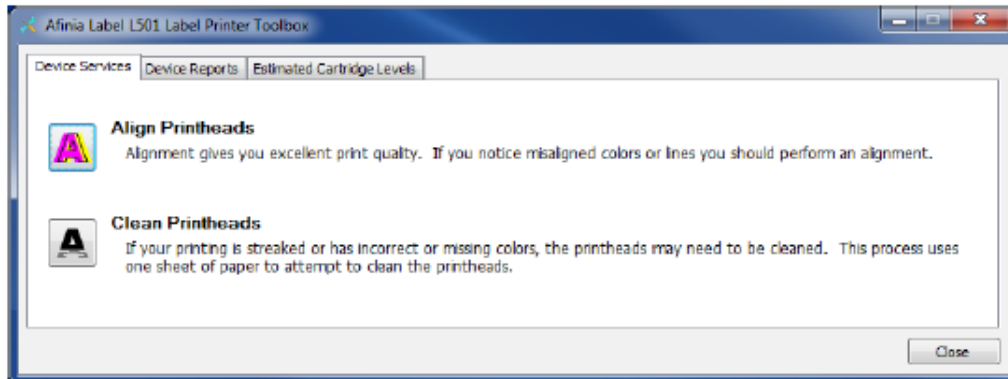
Afinia Label L501 Label Printer Toolbox

Device Services | Device Reports | Estimated Cartridge Levels

Align Printheads
Alignment gives you excellent print quality. If you notice misaligned colors or lines you should perform an alignment.

Clean Printheads
If your printing is streaked or has incorrect or missing colors, the printheads may need to be cleaned. This process uses one sheet of paper to attempt to clean the printheads.

Close